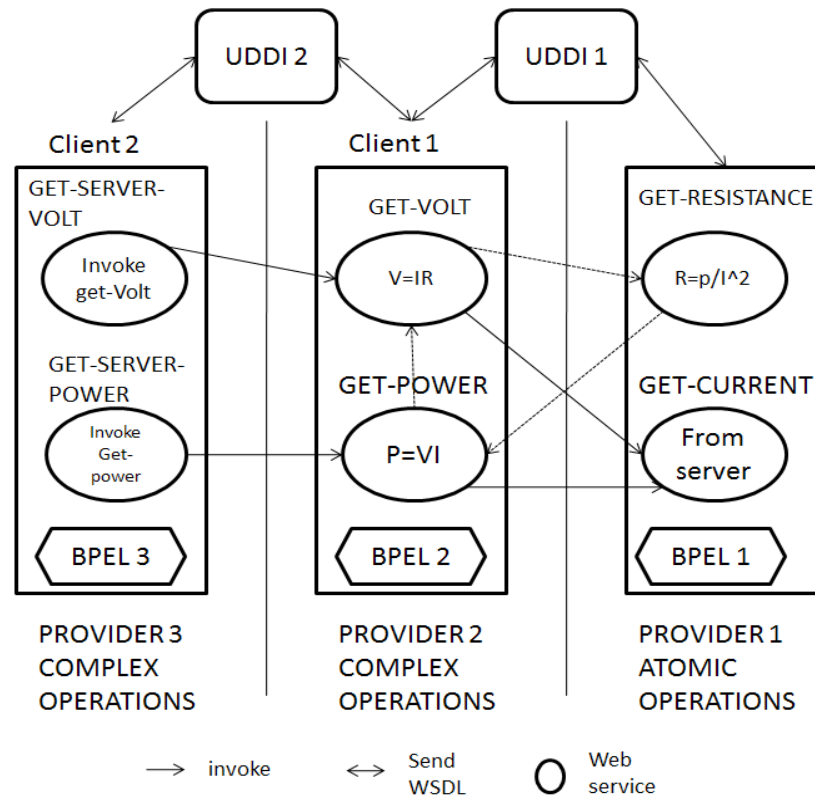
UDDI 2

UDDI 1

Client 2

Client 1

GET-SERVER-VOLT

Invoke get-Volt

GET-SERVER-POWER

Invoke Get-power

BPEL 3

GET-VOLT

V=IR

GET-POWER

P=VI

BPEL 2

GET-RESISTANCE

R=p/I^2

GET-CURRENT

From server

BPEL 1

PROVIDER 3 COMPLEX OPERATIONS

PROVIDER 2 COMPLEX OPERATIONS

PROVIDER 1 ATOMIC OPERATIONS

invoke

Send WSDL

Web service